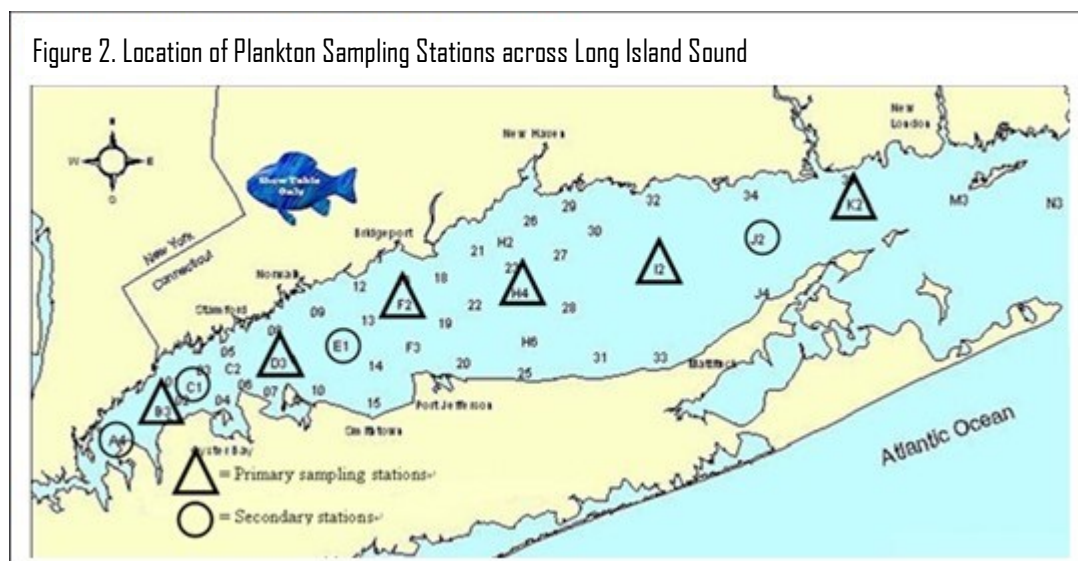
Figure 2. Location of Plankton Sampling Stations across Long Island Sound

N
W
E
S

Show Table Only

New York
Connecticut

New Haven
New London
Bridgeport
Norwalk
Stamford
Port Jefferson
Mattituck
Oyster Bay
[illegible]

A4 B3 C1 C2 D3 E1 F2 F3 H2 H4 H6 I2 J2 J4 K2 M3 N3
03 04 05 06 07 08 09 10 12 13 14 15 18 19 20 21 22 23 25 26 27 28 29 30 31 32 33 34

Atlantic Ocean

= Primary sampling stations
= Secondary stations